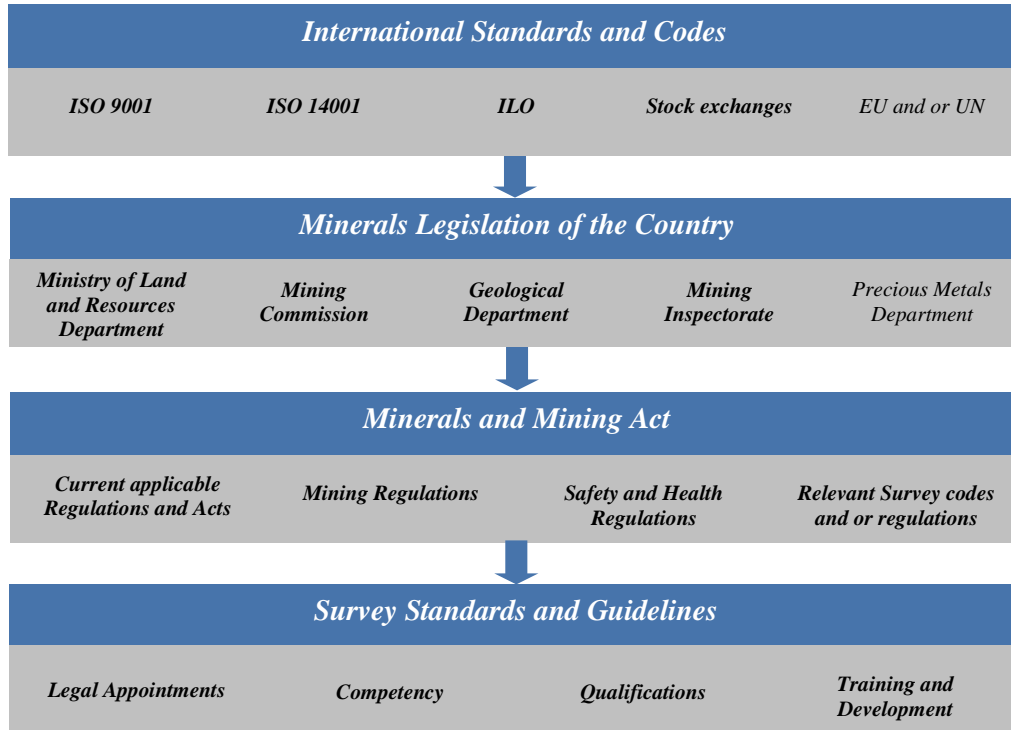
International Standards and Codes

ISO 9001

ISO 14001

ILO

Stock exchanges

EU and or UN

Minerals Legislation of the Country

Ministry of Land and Resources Department

Mining Commission

Geological Department

Mining Inspectorate

Precious Metals Department

Minerals and Mining Act

Current applicable Regulations and Acts

Mining Regulations

Safety and Health Regulations

Relevant Survey codes and or regulations

Survey Standards and Guidelines

Legal Appointments

Competency

Qualifications

Training and Development